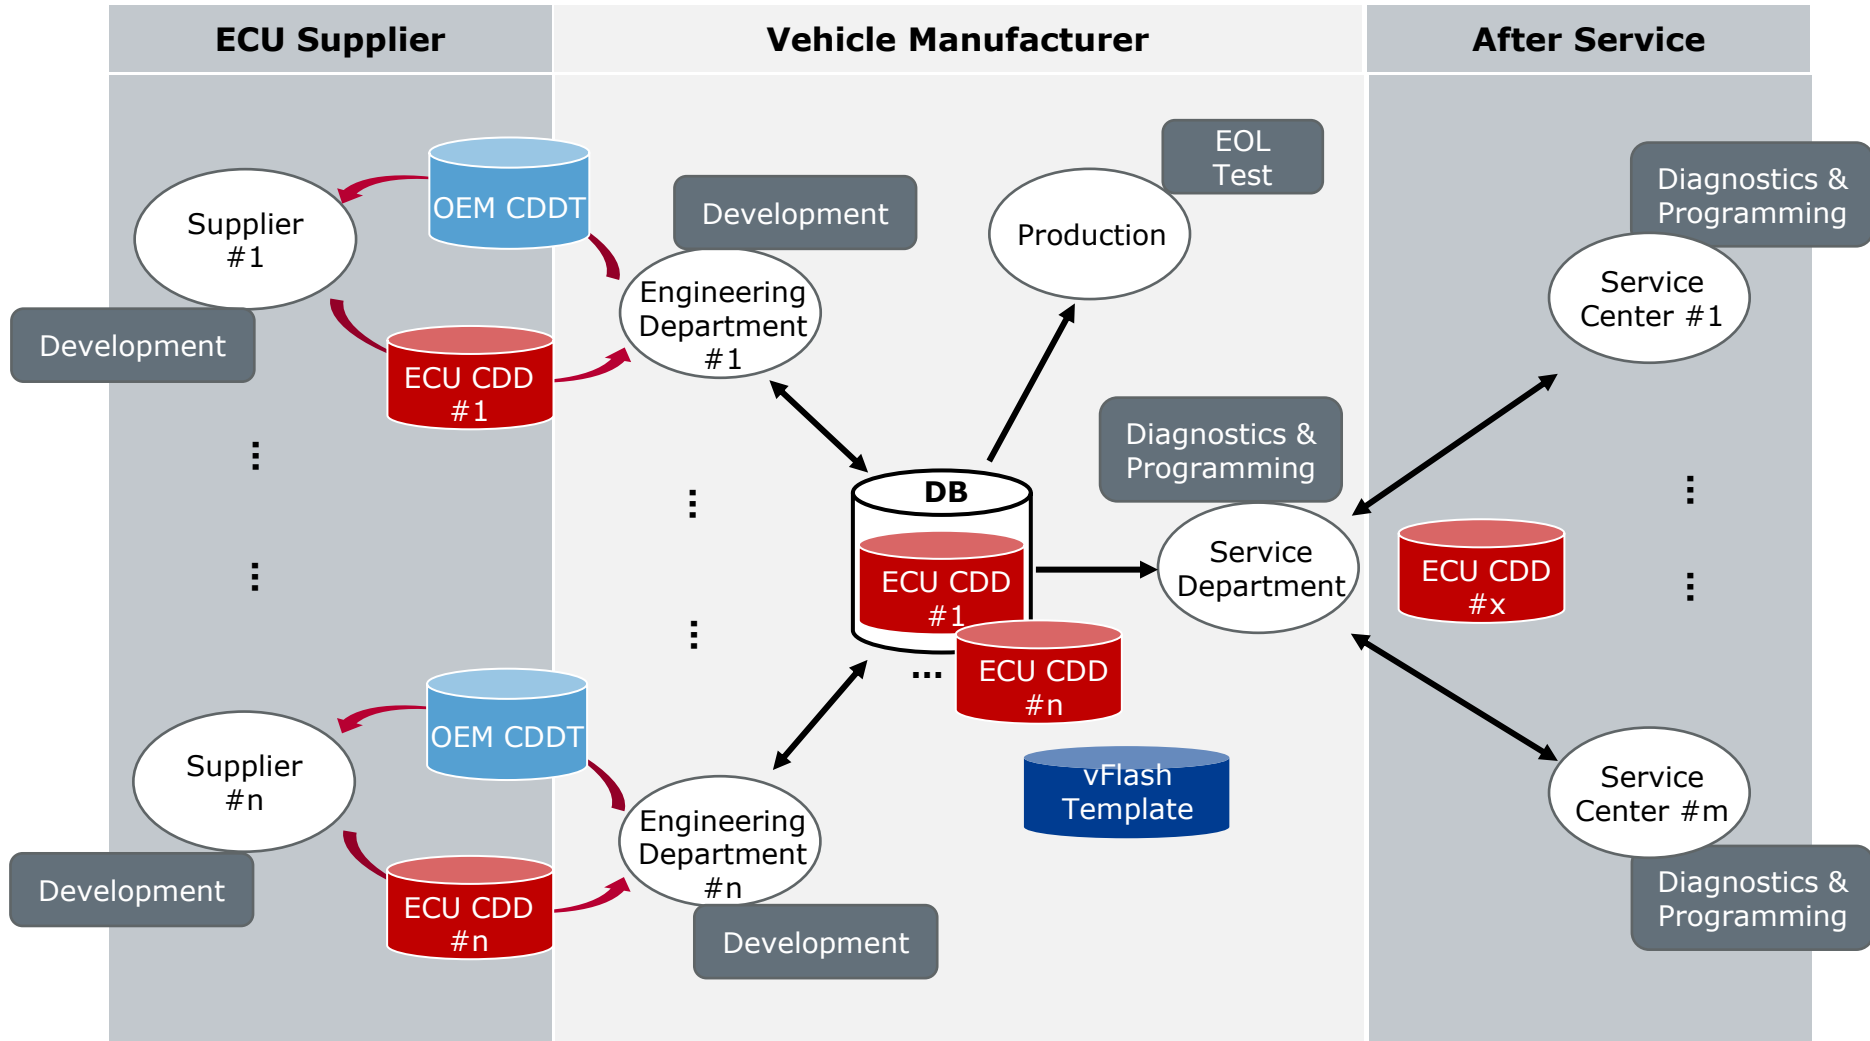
ECU Supplier

Vehicle Manufacturer

After Service

OEM CDDT

Supplier #1

Development

ECU CDD #1

⋮

⋮

OEM CDDT

Supplier #n

Development

ECU CDD #n

Development

Engineering Department #1

⋮

⋮

Engineering Department #n

Development

EOL Test

Production

DB

ECU CDD #1

...

ECU CDD #n

Diagnostics & Programming

Service Department

vFlash Template

Diagnostics & Programming

Service Center #1

ECU CDD #x

⋮

⋮

Service Center #m

Diagnostics & Programming